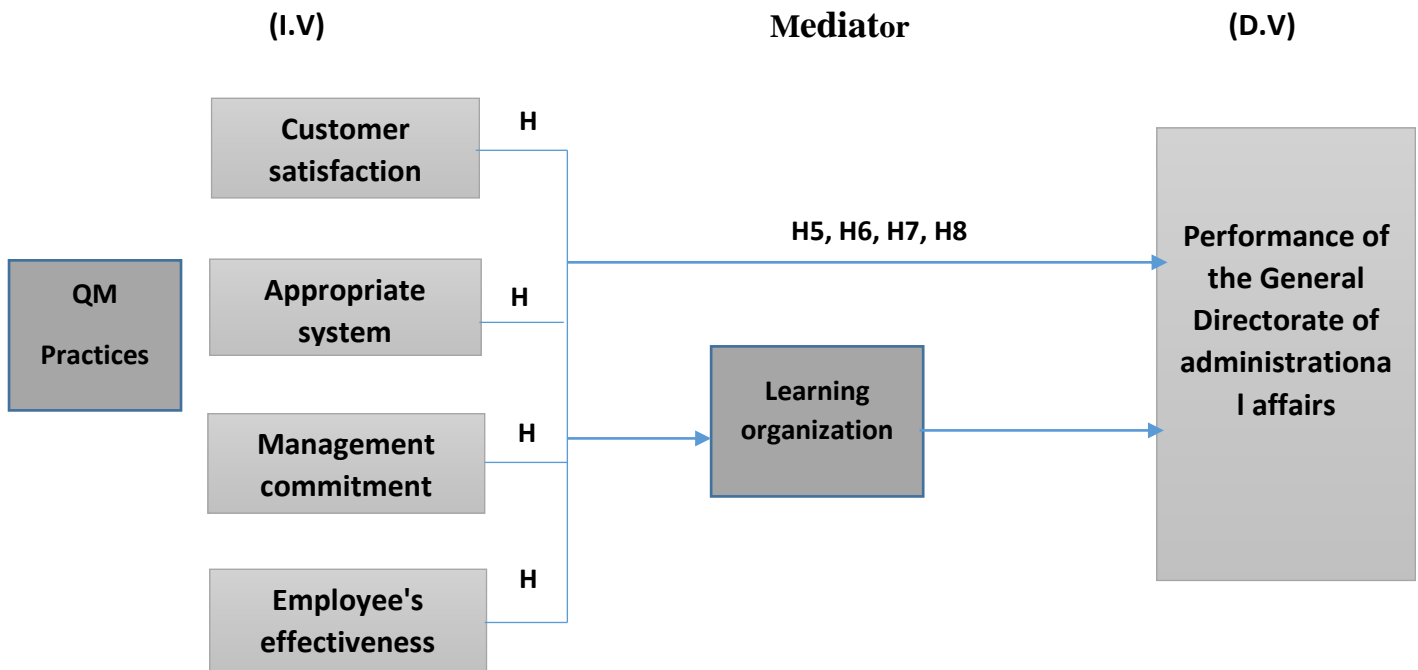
(I.V)

Mediator

(D.V)

QM Practices

Customer satisfaction

H

Appropriate system

H

Management commitment

H

Employee's effectiveness

H

H5, H6, H7, H8

Learning organization

Performance of the General Directorate of administrational affairs